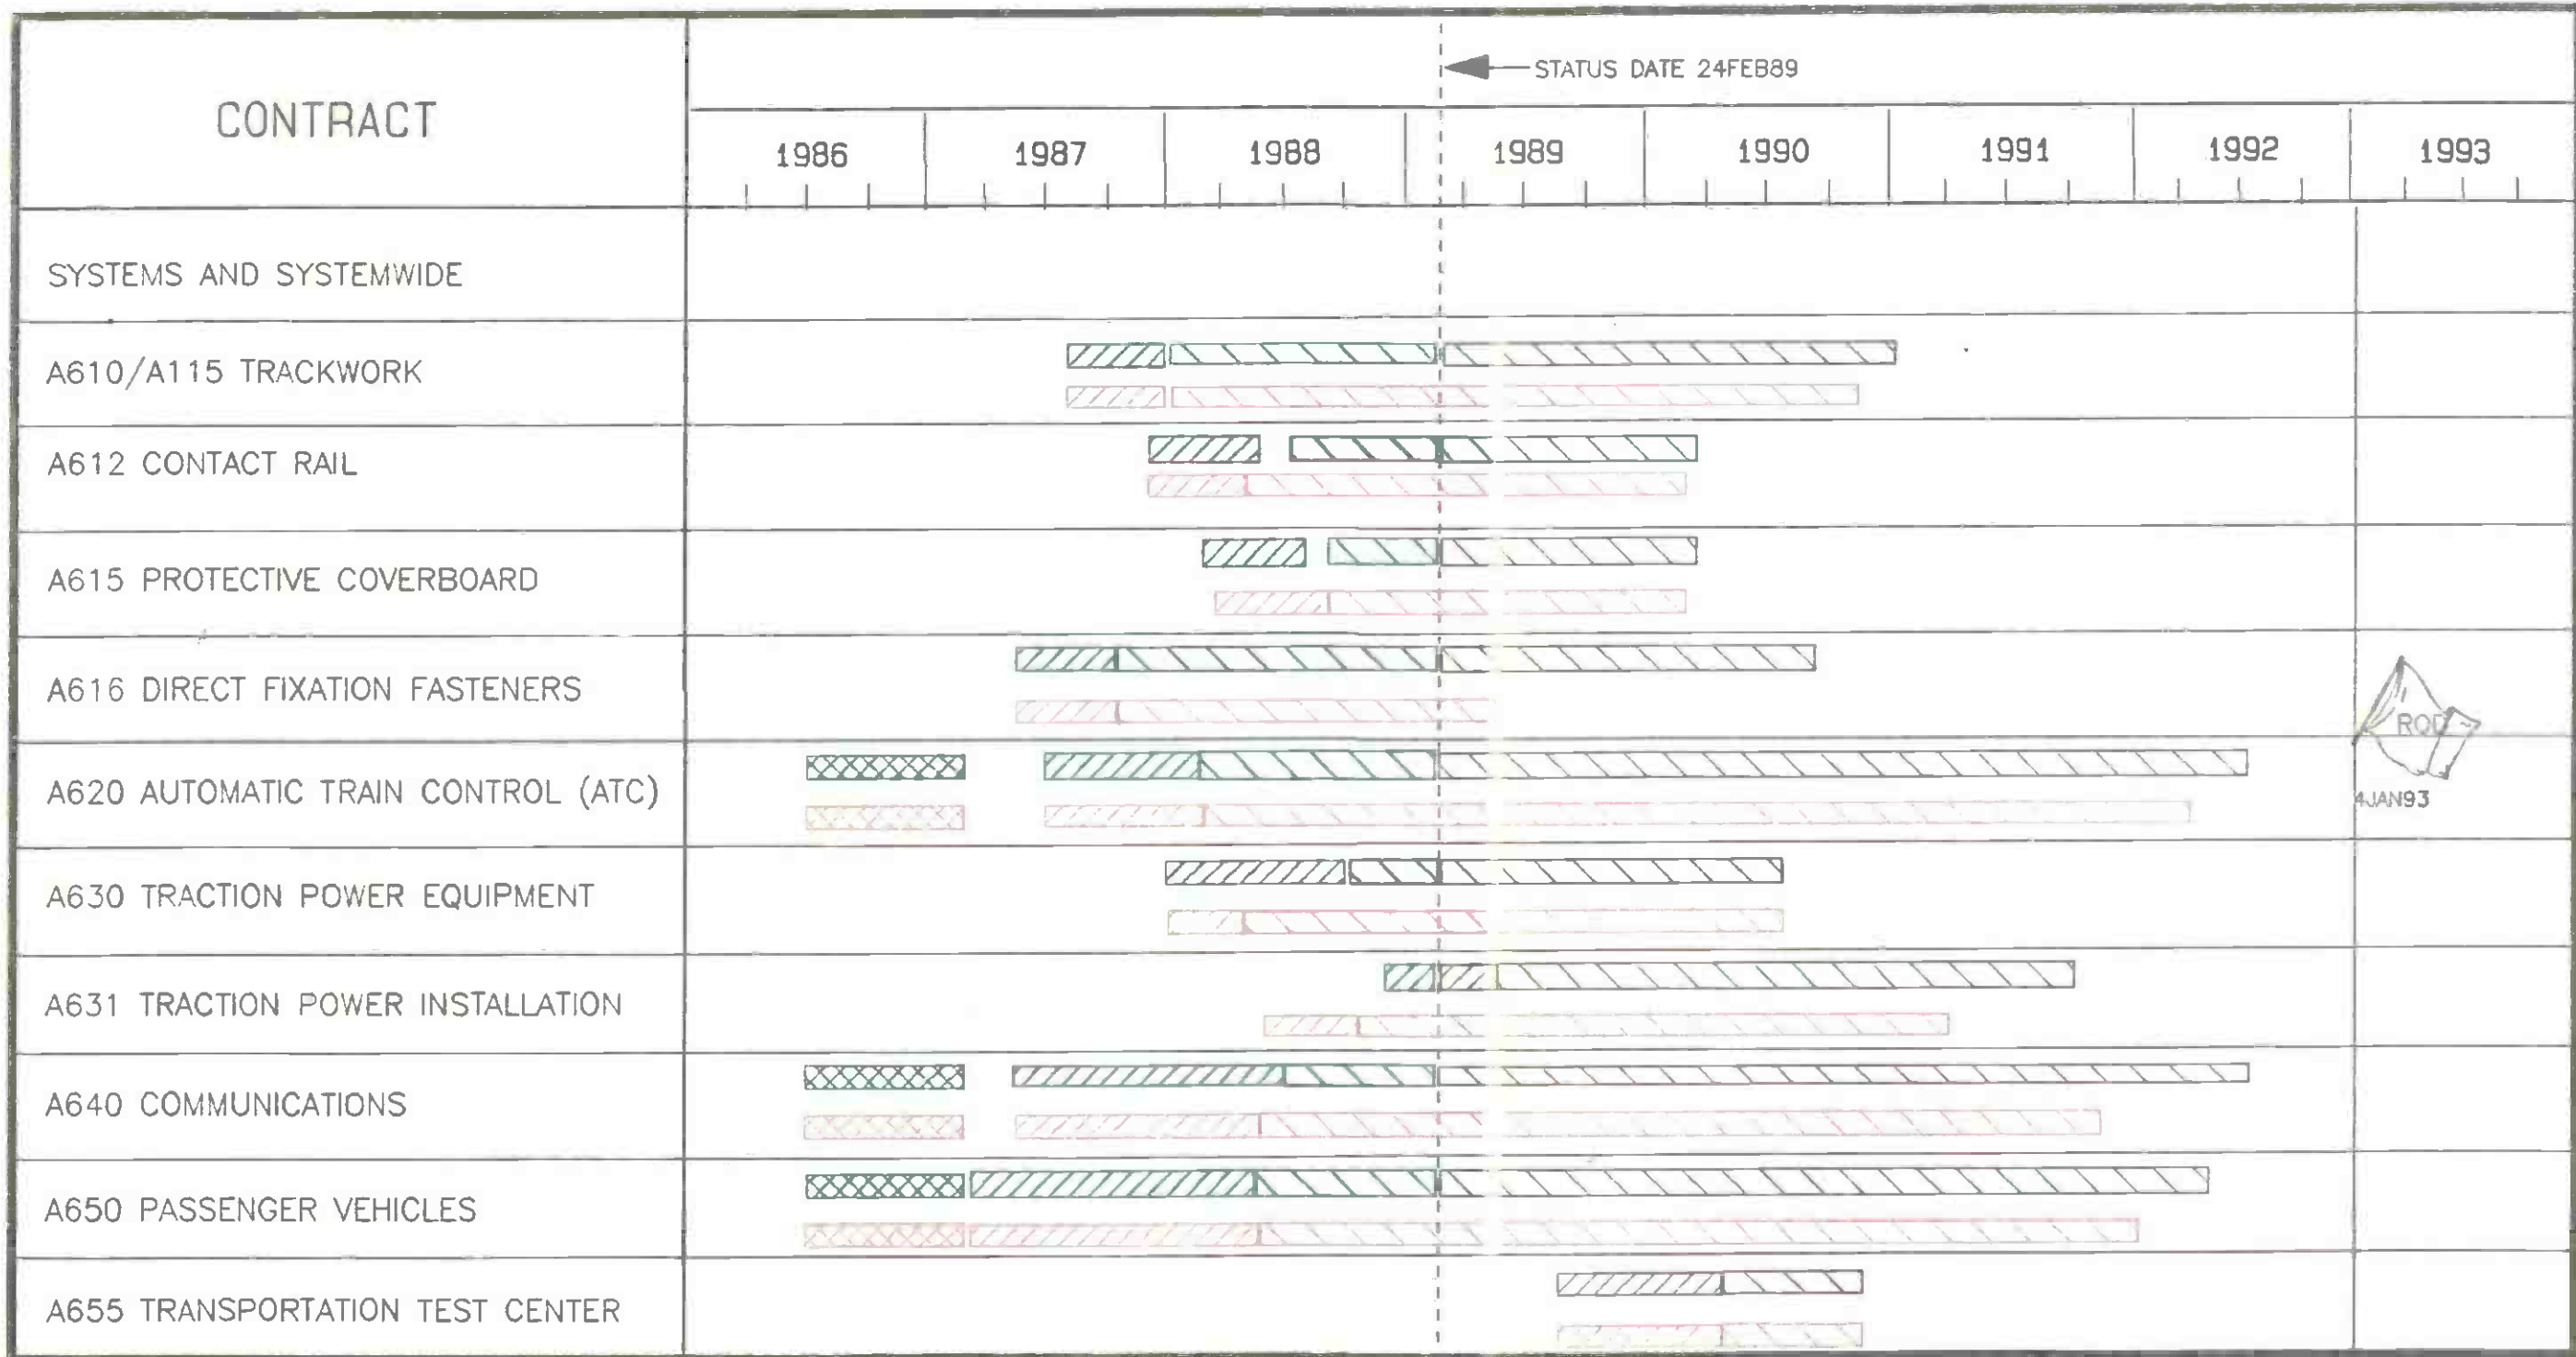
STATUS DATE 24FEB89

| CONTRACT | 1986 | 1987 | 1988 | 1989 | 1990 | 1991 | 1992 | 1993 |
|---|---|---|---|---|---|---|---|---|
| SYSTEMS AND SYSTEMWIDE | | | | | | | | |
| A610/A115 TRACKWORK | | | | | | | | |
| A612 CONTACT RAIL | | | | | | | | |
| A615 PROTECTIVE COVERBOARD | | | | | | | | |
| A616 DIRECT FIXATION FASTENERS | | | | | | | | ROD |
| A620 AUTOMATIC TRAIN CONTROL (ATC) | | | | | | | | 4JAN93 |
| A630 TRACTION POWER EQUIPMENT | | | | | | | | |
| A631 TRACTION POWER INSTALLATION | | | | | | | | |
| A640 COMMUNICATIONS | | | | | | | | |
| A650 PASSENGER VEHICLES | | | | | | | | |
| A655 TRANSPORTATION TEST CENTER | | | | | | | | |